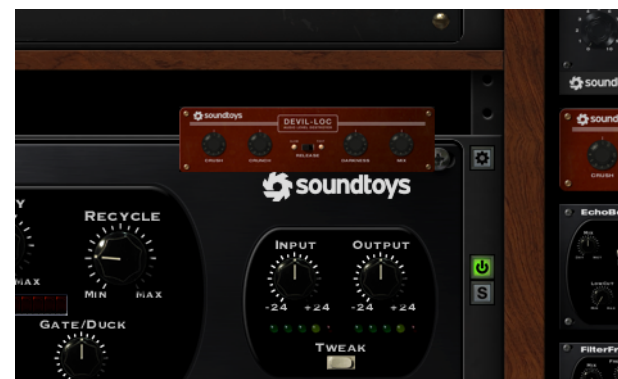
soundtoys
DEVIL-LOC
AUDIO LEVEL DESTROYER
CRUSH
CRUNCH
RELEASE
DARKNESS
MIX
soundtoys
Y
RECYCLE
MAX
MIN
MAX
GATE/DUCK
INPUT
OUTPUT
-24
+24
-24
+24
TWEAK
S
soundt
sound
CRUSH
EchoBo
Mix
LowCut
FilterFr